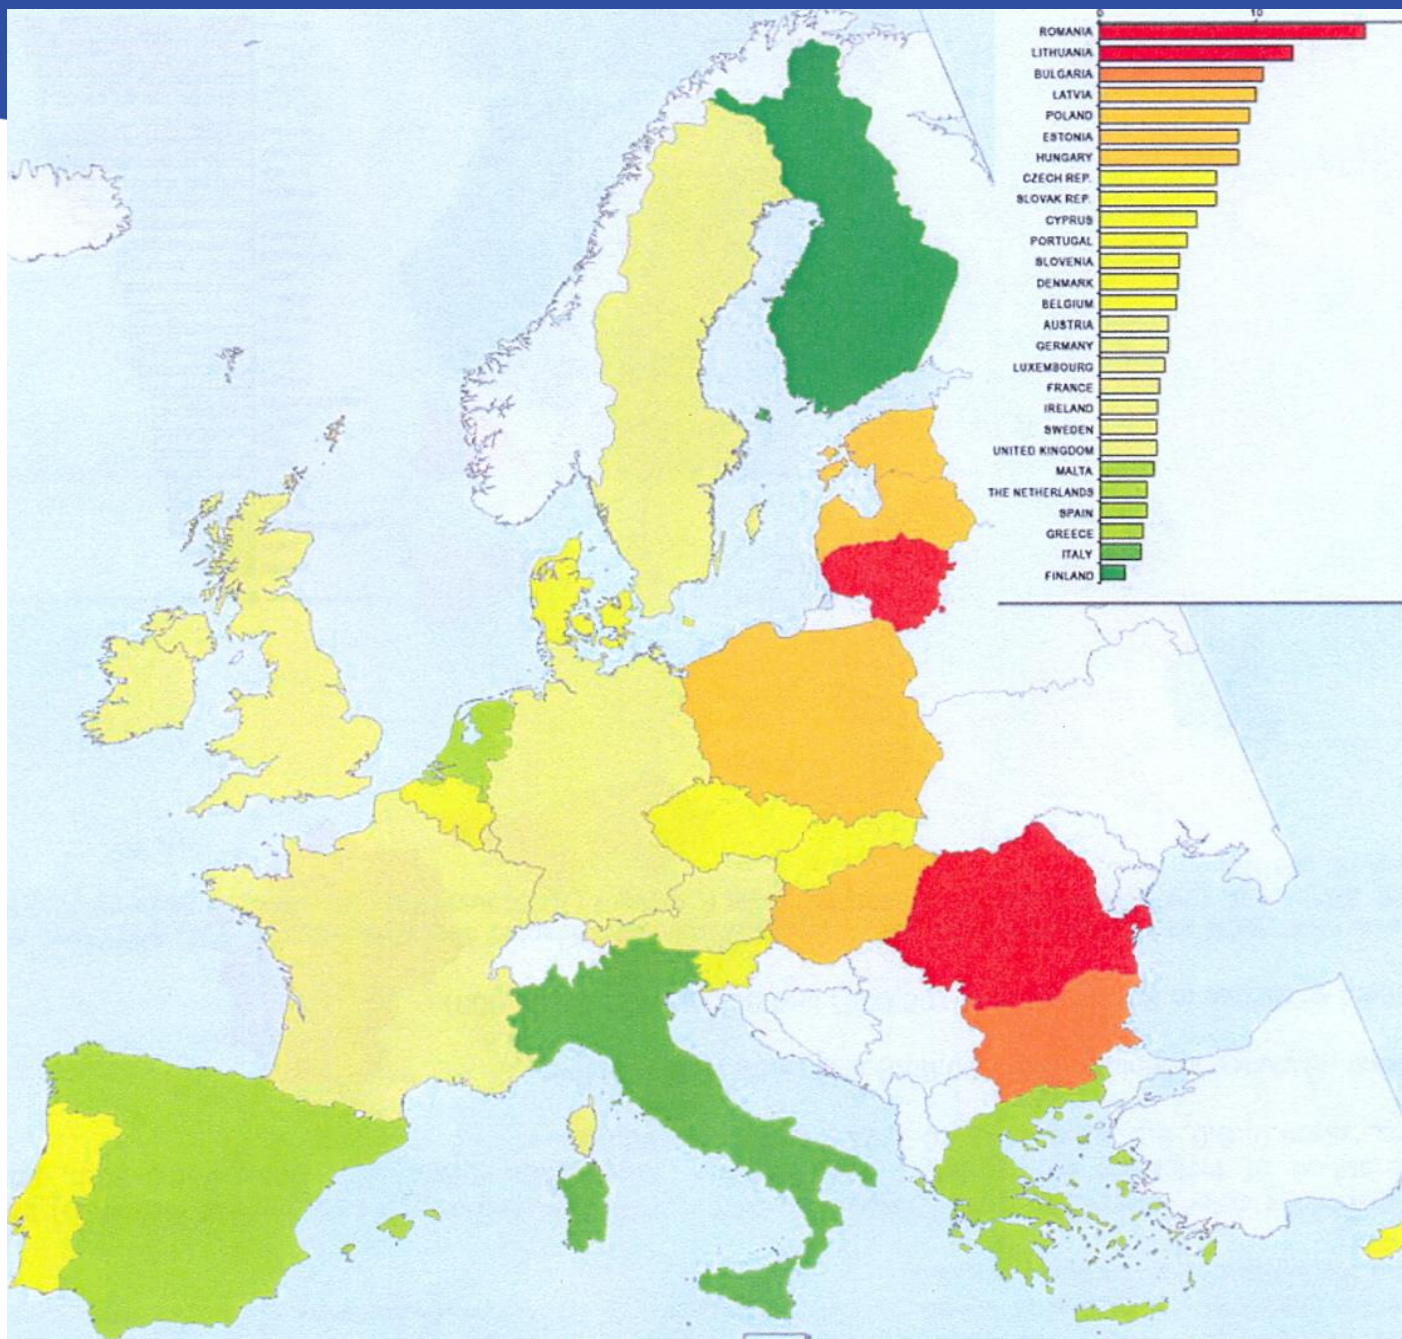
0 10

ROMANIA
LITHUANIA
BULGARIA
LATVIA
POLAND
ESTONIA
HUNGARY
CZECH REP.
SLOVAK REP.
CYPRUS
PORTUGAL
SLOVENIA
DENMARK
BELGIUM
AUSTRIA
GERMANY
LUXEMBOURG
FRANCE
IRELAND
SWEDEN
UNITED KINGDOM
MALTA
THE NETHERLANDS
SPAIN
GREECE
ITALY
FINLAND